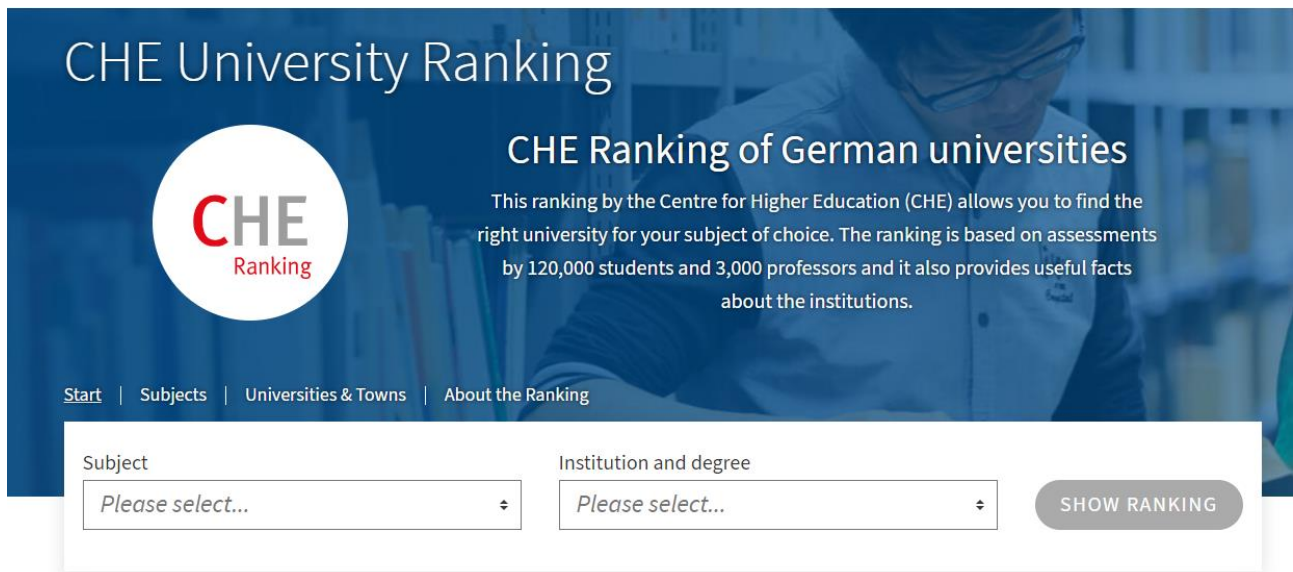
CHE University Ranking

CHE Ranking

CHE Ranking of German universities

This ranking by the Centre for Higher Education (CHE) allows you to find the right university for your subject of choice. The ranking is based on assessments by 120,000 students and 3,000 professors and it also provides useful facts about the institutions.

Start | Subjects | Universities & Towns | About the Ranking

Subject
Please select...

Institution and degree
Please select...

SHOW RANKING